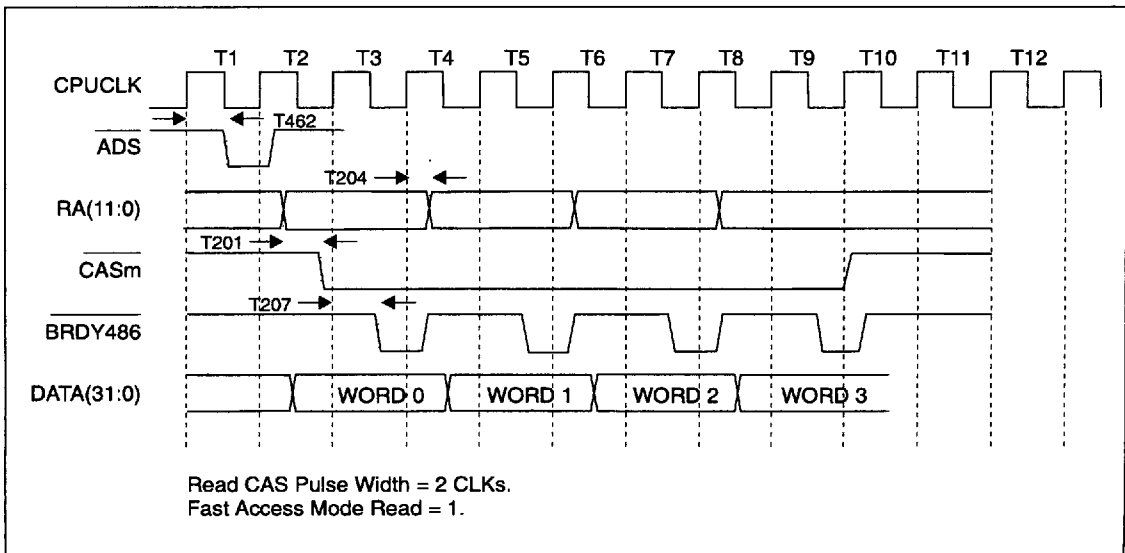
T1 T2 T3 T4 T5 T6 T7 T8 T9 T10 T11 T12

CPUCLK

T462

$\overline{ADS}$

T204

RA(11:0)

T201

$\overline{CASm}$

T207

$\overline{BRDY486}$

DATA(31:0)

WORD 0

WORD 1

WORD 2

WORD 3

Read CAS Pulse Width = 2 CLKs.
Fast Access Mode Read = 1.